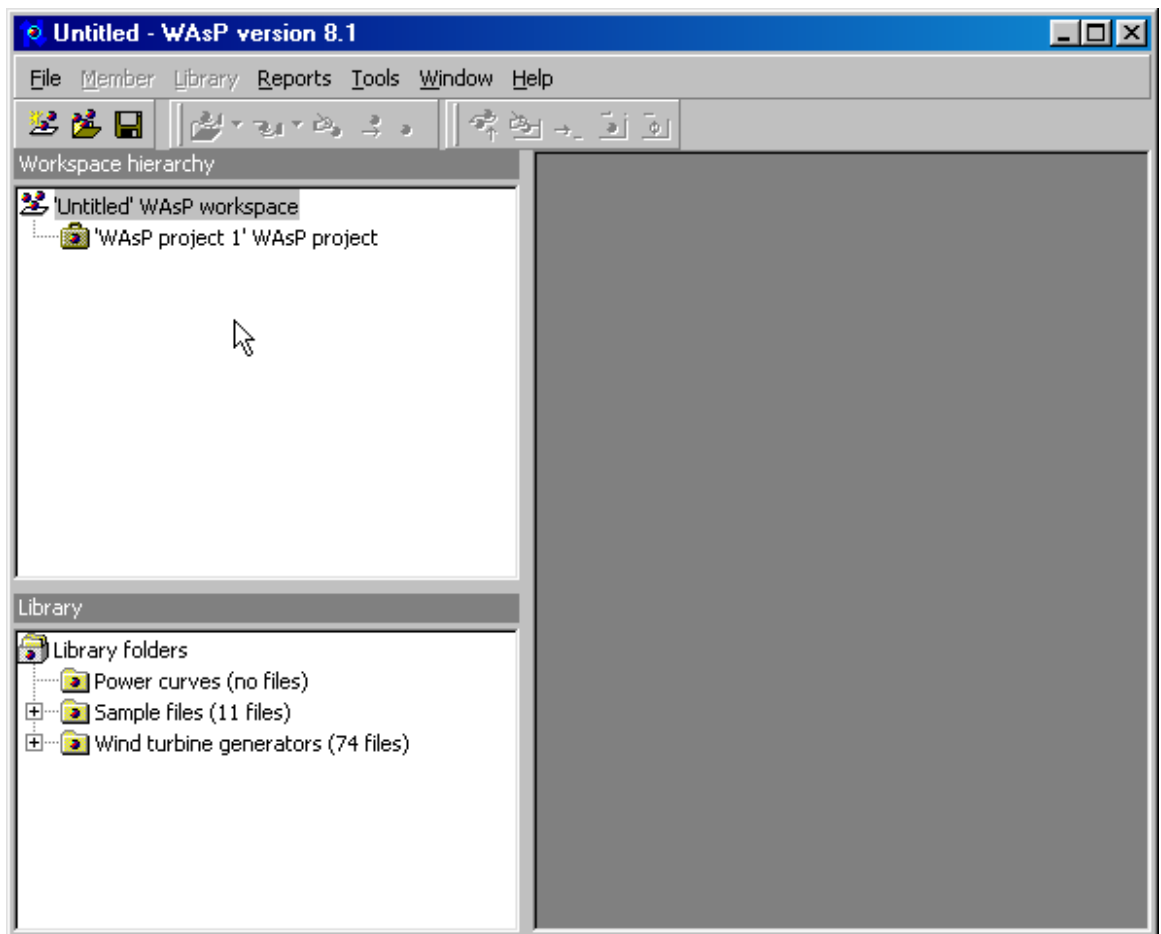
Untitled - WAsP version 8.1

File Member Library Reports Tools Window Help

Workspace hierarchy

'Untitled' WAsP workspace
'WAsP project 1' WAsP project

Library

Library folders
Power curves (no files)
Sample files (11 files)
Wind turbine generators (74 files)